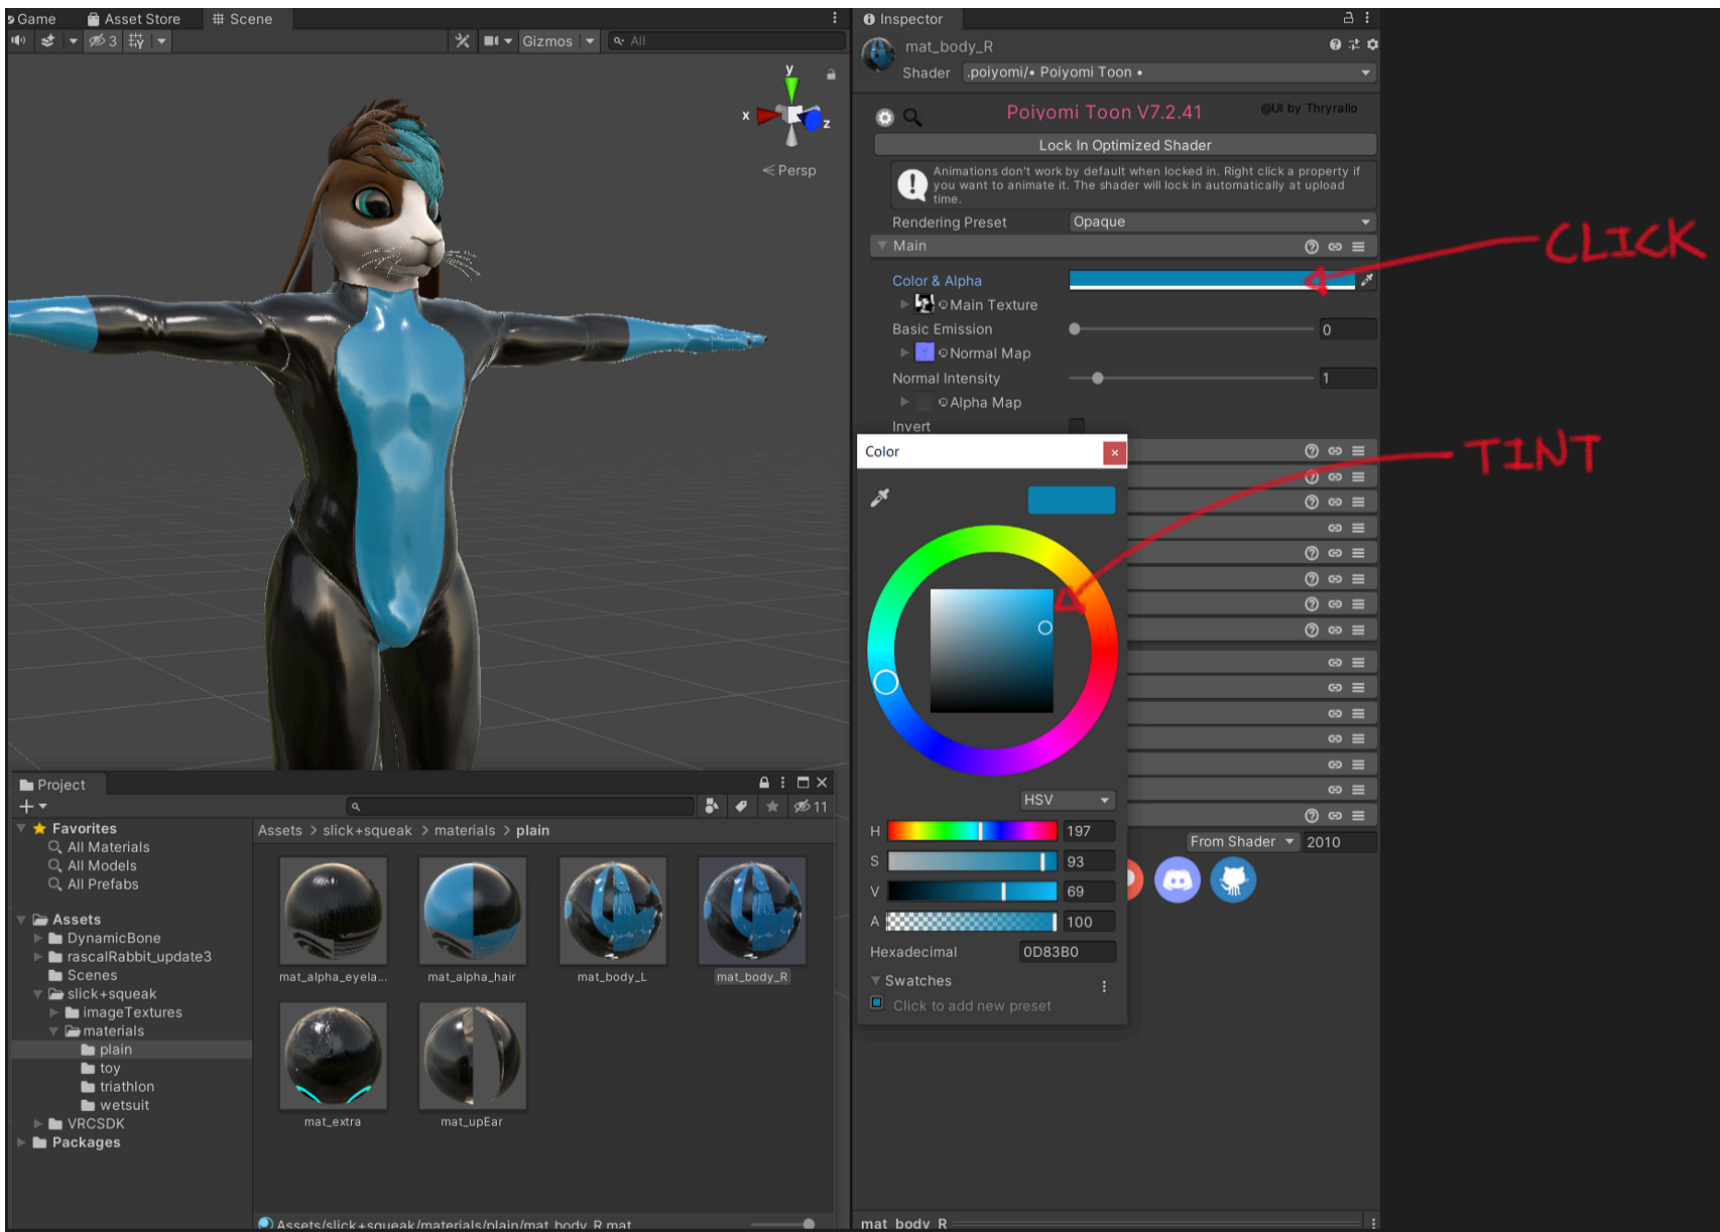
Game  Asset Store  # Scene

3  Gizmos  All

y
x  z
< Persp

Inspector
mat_body_R
Shader  .poiyomi/• Poiyomi Toon •

Poiyomi Toon V7.2.41  @UI by Thryrallo
Lock In Optimized Shader
Animations don't work by default when locked in. Right click a property if you want to animate it. The shader will lock in automatically at upload time.
Rendering Preset  Opaque
Main
Color & Alpha
Main Texture
Basic Emission  0
Normal Map
Normal Intensity  1
Alpha Map
Invert

CLICK

TINT

Color
HSV
H 197
S 93
V 69
A 100
Hexadecimal 0D83B0
Swatches
Click to add new preset

From Shader  2010

Project
11
Favorites
All Materials
All Models
All Prefabs
Assets
DynamicBone
rascalRabbit_update3
Scenes
slick+squeak
imageTextures
materials
plain
toy
triathlon
wetsuit
VRCSDK
Packages

Assets > slick+squeak > materials > plain
mat_alpha_eyela...
mat_alpha_hair
mat_body_L
mat_body_R
mat_extra
mat_upEar

Assets/slick+squeak/materials/plain/mat_body_R.mat
mat_body_R